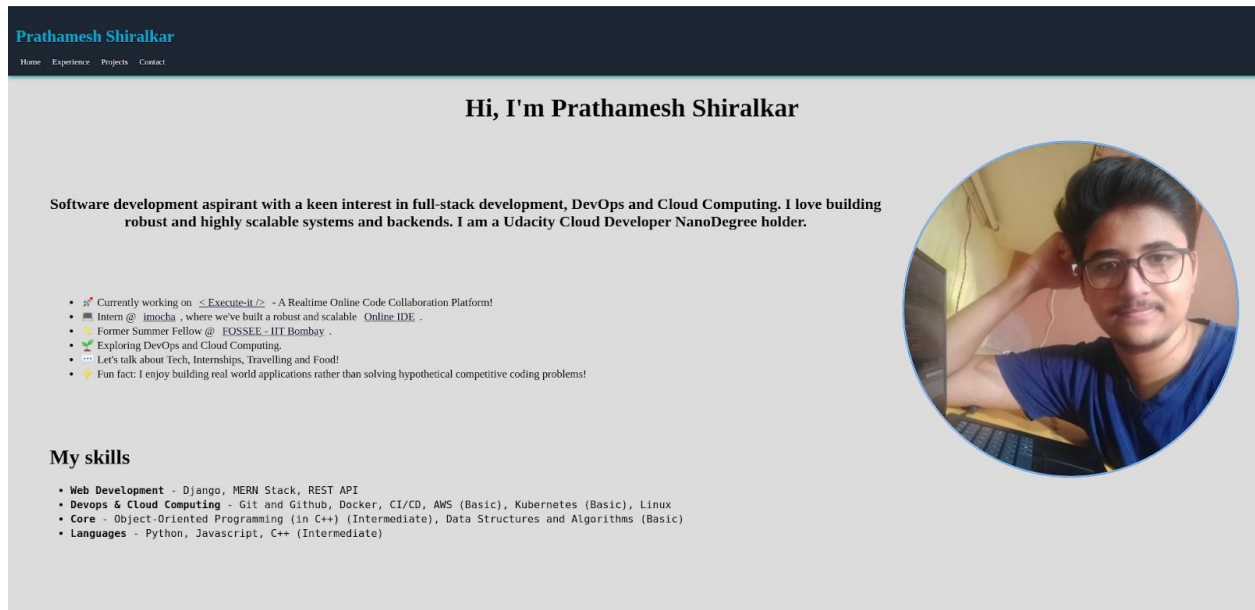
Prathamesh Shiralkar

Home Experience Projects Contact

Hi, I'm Prathamesh Shiralkar

Software development aspirant with a keen interest in full-stack development, DevOps and Cloud Computing. I love building robust and highly scalable systems and backends. I am a Udacity Cloud Developer NanoDegree holder.

- 🚀 Currently working on < Execute-it /> - A Realtime Online Code Collaboration Platform!
- 💻 Intern @ imocha , where we've built a robust and scalable Online IDE .
- ✨ Former Summer Fellow @ FOSSEE - IIT Bombay .
- 🌱 Exploring DevOps and Cloud Computing.
- 💬 Let's talk about Tech, Internships, Travelling and Food!
- ⚡ Fun fact: I enjoy building real world applications rather than solving hypothetical competitive coding problems!

My skills

- **Web Development** - Django, MERN Stack, REST API
- **Devops & Cloud Computing** - Git and Github, Docker, CI/CD, AWS (Basic), Kubernetes (Basic), Linux
- **Core** - Object-Oriented Programming (in C++) (Intermediate), Data Structures and Algorithms (Basic)
- **Languages** - Python, Javascript, C++ (Intermediate)